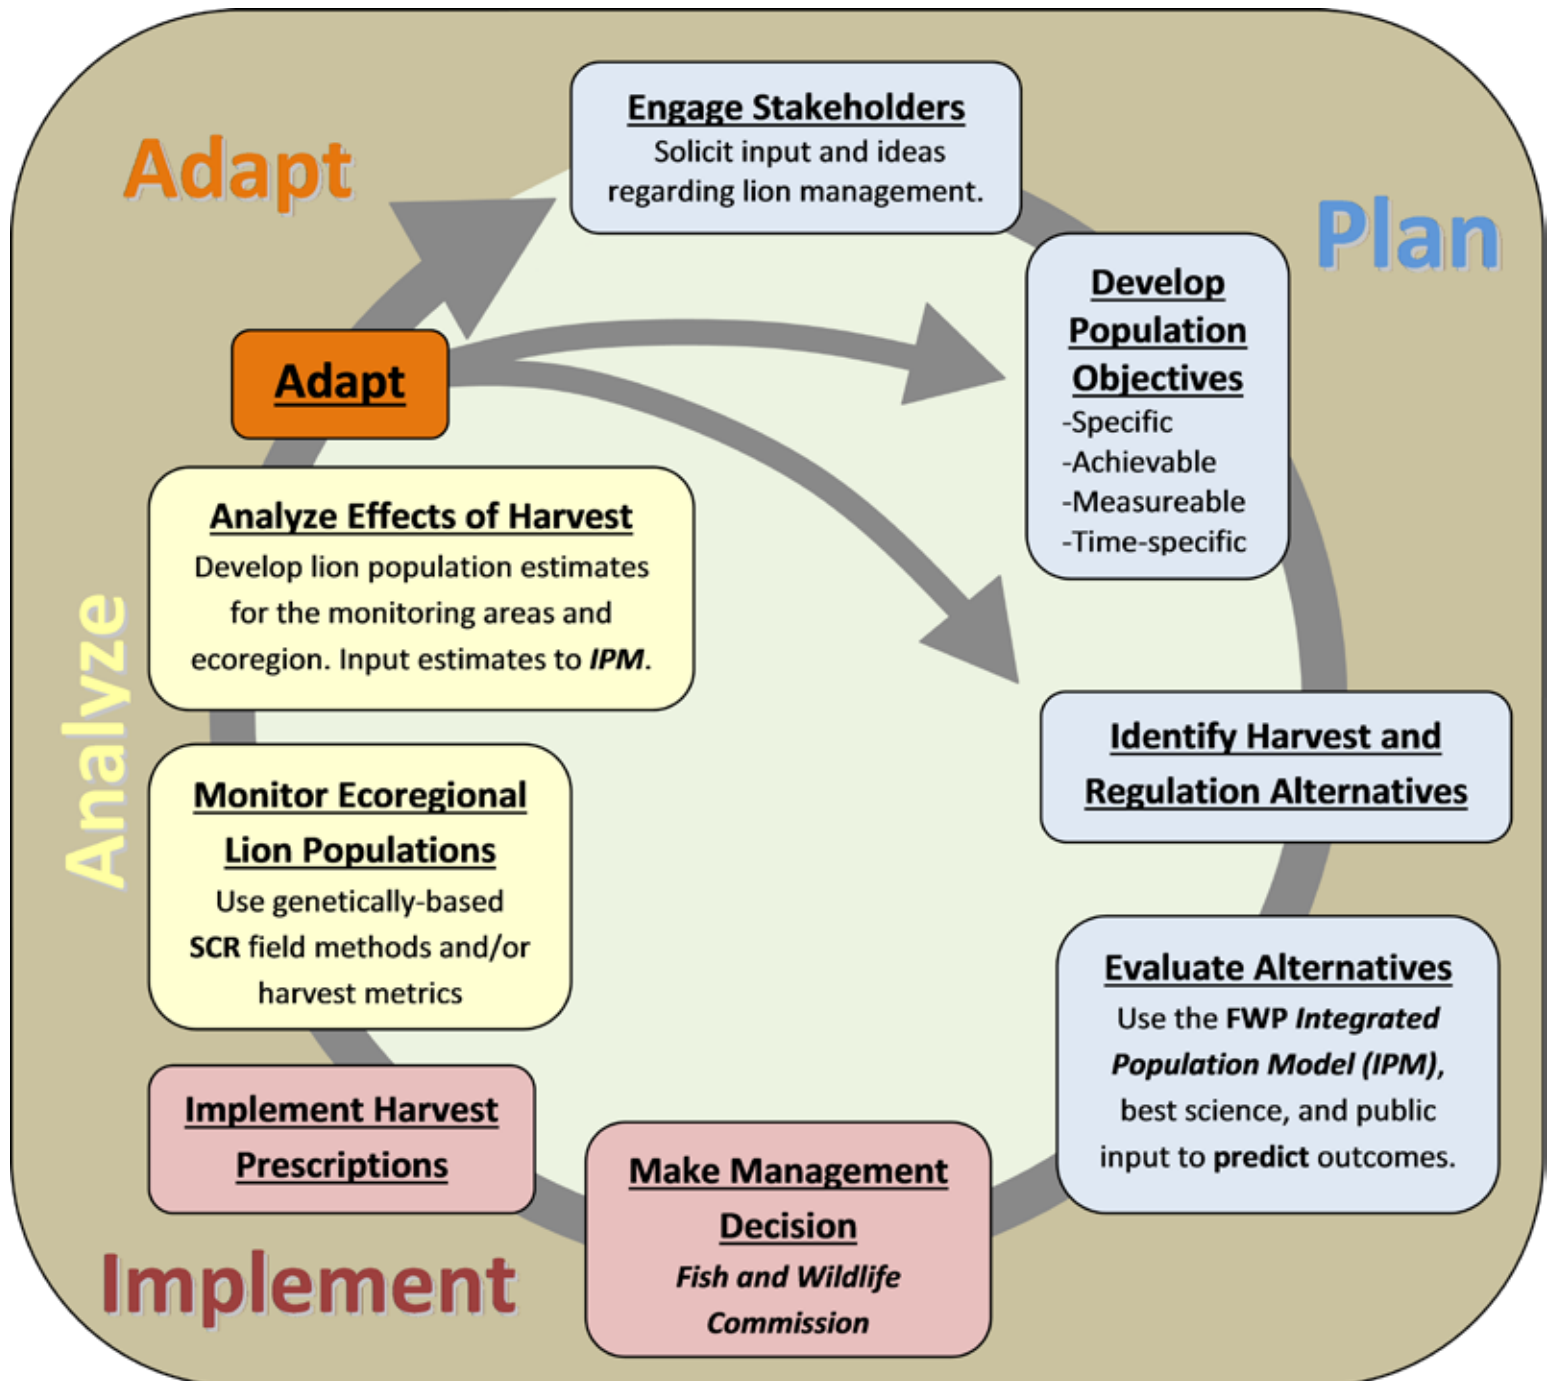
Adapt

Engage Stakeholders
Solicit input and ideas regarding lion management.

Plan

Adapt

Develop Population Objectives
-Specific
-Achievable
-Measureable
-Time-specific

Analyze Effects of Harvest
Develop lion population estimates for the monitoring areas and ecoregion. Input estimates to *IPM*.

Analyze

Identify Harvest and Regulation Alternatives

Monitor Ecoregional Lion Populations
Use genetically-based **SCR** field methods and/or harvest metrics

Evaluate Alternatives
Use the **FWP** ***Integrated Population Model (IPM)***, best science, and public input to **predict** outcomes.

Implement Harvest Prescriptions

Make Management Decision
***Fish and Wildlife Commission***

Implement